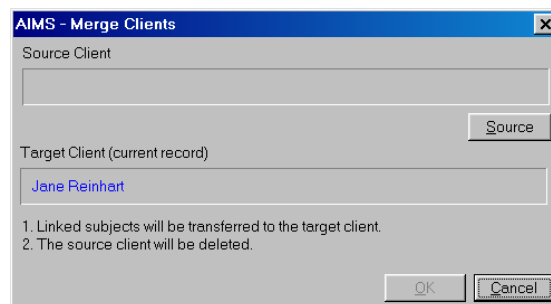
AIMS - Merge Clients

Source Client

Source

Target Client (current record)

Jane Reinhart

1. Linked subjects will be transferred to the target client.
2. The source client will be deleted.

OK

Cancel